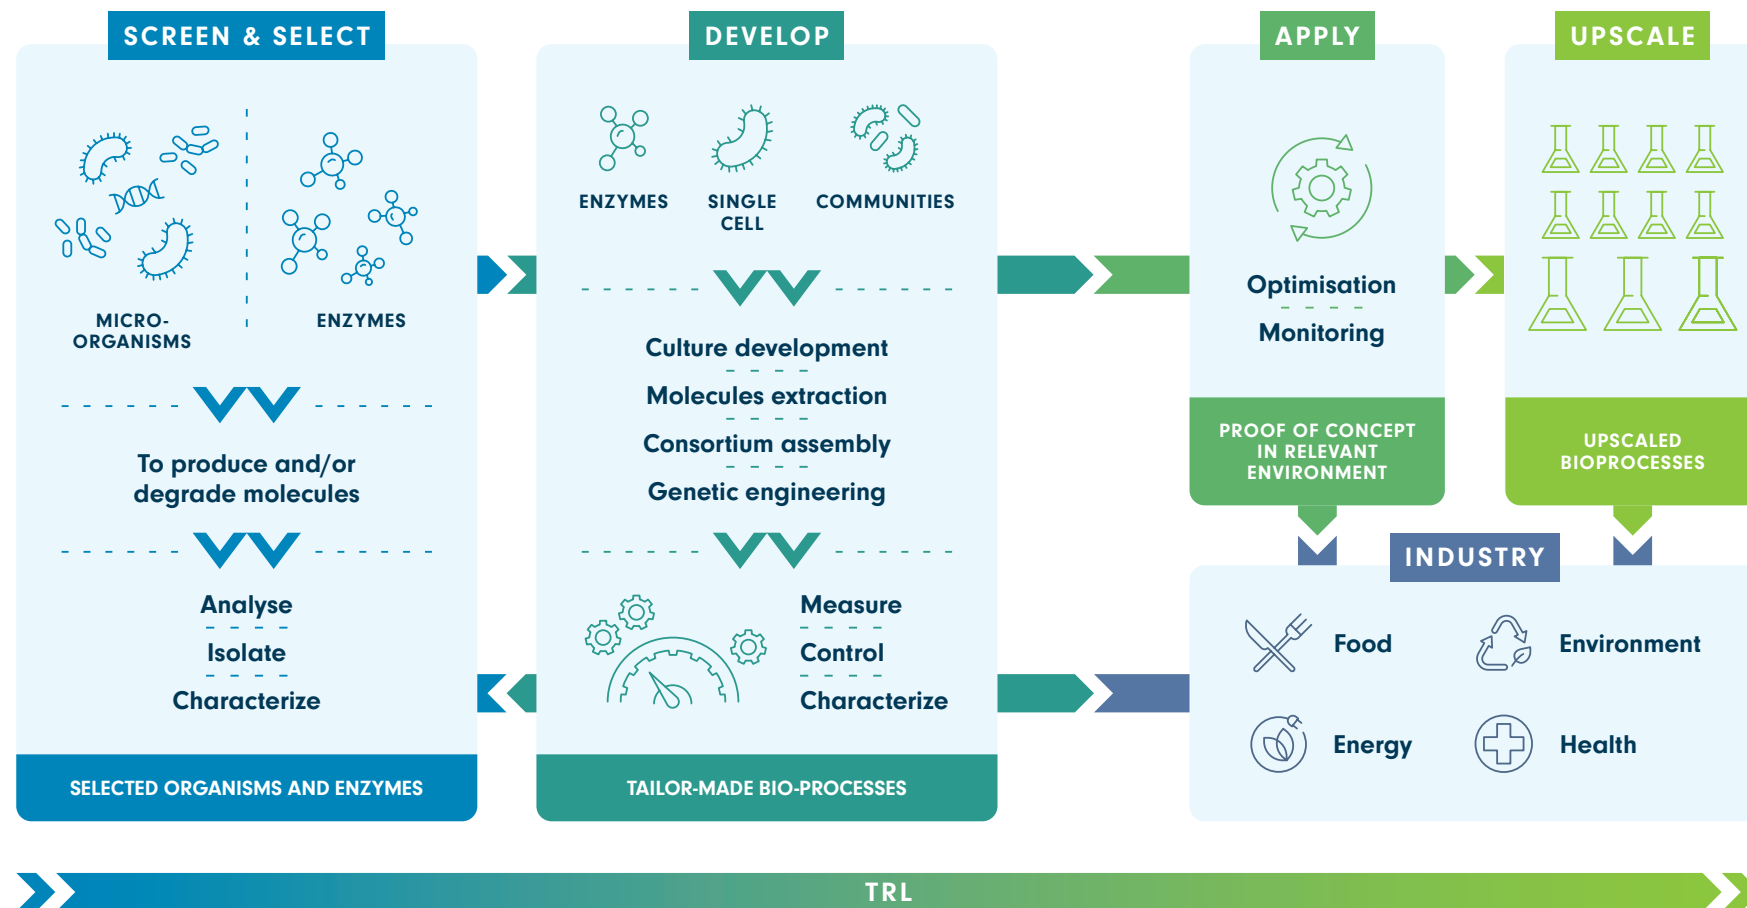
SCREEN & SELECT

MICRO-ORGANISMS

ENZYMES

To produce and/or degrade molecules

Analyse

Isolate

Characterize

SELECTED ORGANISMS AND ENZYMES

DEVELOP

ENZYMES

SINGLE CELL

COMMUNITIES

Culture development

Molecules extraction

Consortium assembly

Genetic engineering

Measure

Control

Characterize

TAILOR-MADE BIO-PROCESSES

APPLY

Optimisation

Monitoring

PROOF OF CONCEPT IN RELEVANT ENVIRONMENT

UPSCALE

UPSCALED BIOPROCESSES

INDUSTRY

Food

Environment

Energy

Health

TRL